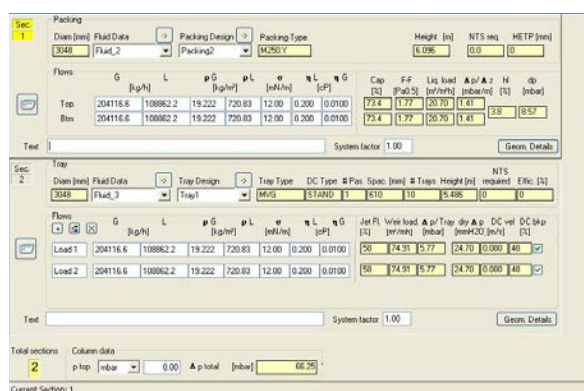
Sec. 1

Packing

Diam [mm] Fluid Data → Packing Design → Packing Type Height [m] NTS req. HETP [mm]

3048 Fluid_2 Packing2 M250.Y 6.096 0.0 0

Flows G [kg/h] L ρG [kg/m³] ρL σ [mN/m] ηL [cP] ηG

Cap [%] F-F [Pa0.5] Liq. load [m³/m²h] Δp/Δz [mbar/m] hl [%] dp [mbar]

| | G | L | ρG | ρL | σ | ηL | ηG | Cap | F-F | Liq. load | Δp/Δz | hl | dp |
|---|---|---|---|---|---|---|---|---|---|---|---|---|---|
| Top | 204116.6 | 108862.2 | 19.222 | 720.83 | 12.00 | 0.200 | 0.0100 | 73.4 | 1.77 | 20.70 | 1.41 | 3.8 | 8.57 |
| Btm | 204116.6 | 108862.2 | 19.222 | 720.83 | 12.00 | 0.200 | 0.0100 | 73.4 | 1.77 | 20.70 | 1.41 | | |

Text System factor 1.00 Geom. Details

Sec. 2

Tray

Diam [mm] Fluid Data → Tray Design → Tray Type DC Type # Pas. Spac. [mm] # Trays Height [m] NTS required Effic. [%]

3048 Fluid_3 Tray1 MVG STAND 1 610 10 5.486 0 0

Flows G [kg/h] L ρG [kg/m³] ρL σ [mN/m] ηL [cP] ηG

Jet Fl. [%] Weir load [m³/mh] Δp/Tray [mbar] dry Δp [mmH2O] DC vel [m/s] DC bkp [%]

| | G | L | ρG | ρL | σ | ηL | ηG | Jet Fl. | Weir load | Δp/Tray | dry Δp | DC vel | DC bkp |
|---|---|---|---|---|---|---|---|---|---|---|---|---|---|
| Load 1 | 204116.6 | 108862.2 | 19.222 | 720.83 | 12.00 | 0.200 | 0.0100 | 58 | 74.91 | 5.77 | 24.70 | 0.080 | 48 |
| Load 2 | 204116.6 | 108862.2 | 19.222 | 720.83 | 12.00 | 0.200 | 0.0100 | 58 | 74.91 | 5.77 | 24.70 | 0.080 | 48 |

Text System factor 1.00 Geom. Details

Total sections 2 Column data p top mbar 0.00 Δp total [mbar] 66.25

Current Section: 1